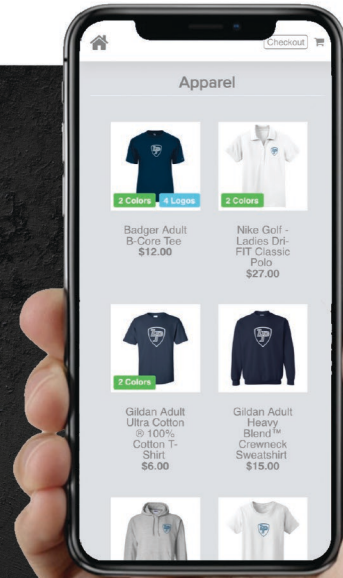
Checkout

Apparel

2 Colors 4 Logos

Badger Adult B-Core Tee
$12.00

2 Colors

Nike Golf - Ladies Dri-FIT Classic Polo
$27.00

2 Colors

Gildan Adult Ultra Cotton ® 100% Cotton T-Shirt
$6.00

Gildan Adult Heavy Blend™ Crewneck Sweatshirt
$15.00